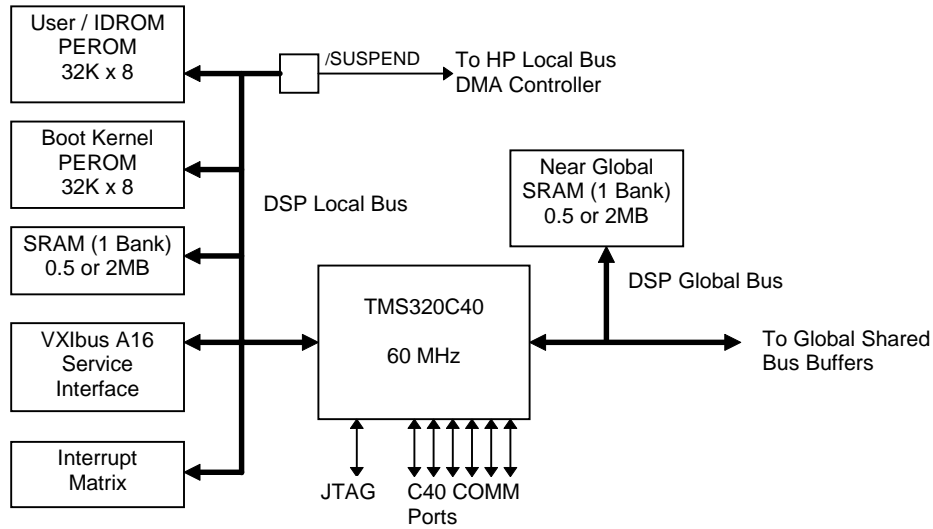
User / IDROM
PEROM
32K x 8

/SUSPEND

To HP Local Bus
DMA Controller

Boot Kernel
PEROM
32K x 8

Near Global
SRAM (1 Bank)
0.5 or 2MB

DSP Local Bus

SRAM (1 Bank)
0.5 or 2MB

DSP Global Bus

TMS320C40

60 MHz

VXIbus A16
Service
Interface

To Global Shared
Bus Buffers

Interrupt
Matrix

JTAG

C40 COMM
Ports